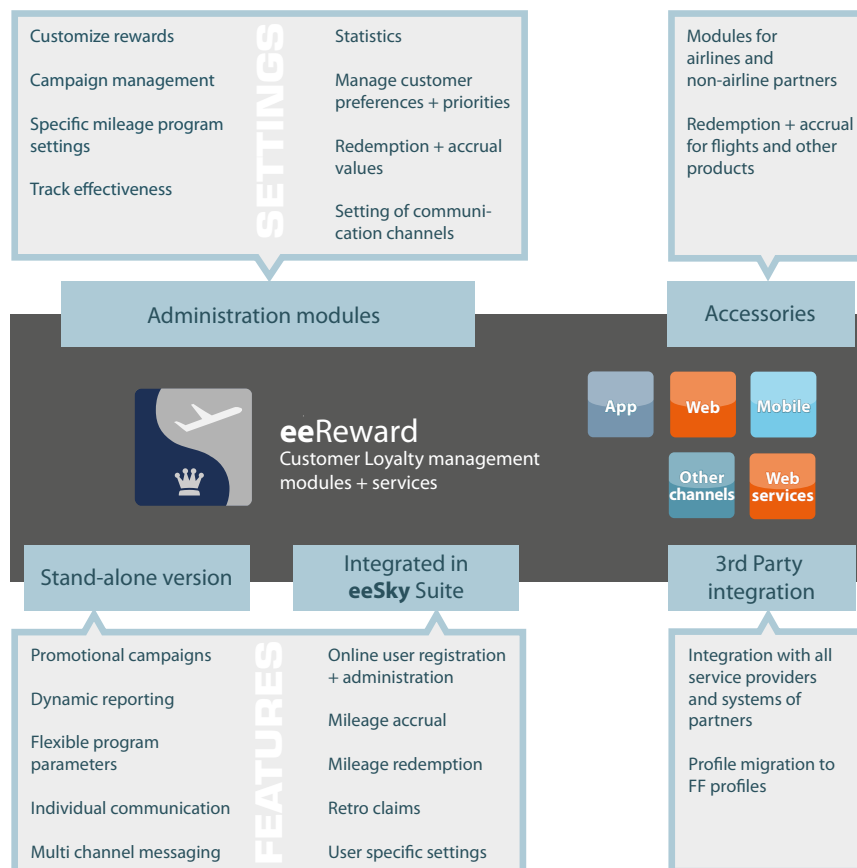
Customize rewards

Campaign management

Specific mileage program settings

Track effectiveness

SETTINGS

Statistics

Manage customer preferences + priorities

Redemption + accrual values

Setting of communication channels

Modules for airlines and non-airline partners

Redemption + accrual for flights and other products

Administration modules

Accessories

eeReward
Customer Loyalty management modules + services

App

Web

Mobile

Other channels

Web services

Stand-alone version

Integrated in eeSky Suite

3rd Party integration

Promotional campaigns

Dynamic reporting

Flexible program parameters

Individual communication

Multi channel messaging

FEATURES

Online user registration + administration

Mileage accrual

Mileage redemption

Retro claims

User specific settings

Integration with all service providers and systems of partners

Profile migration to FF profiles